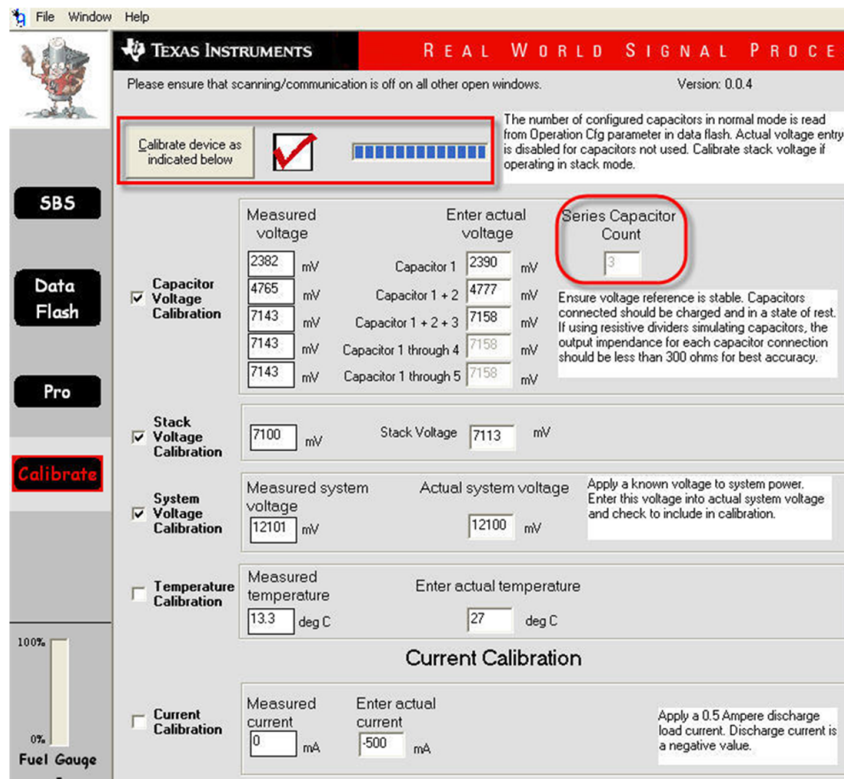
File Window Help

TEXAS INSTRUMENTS

REAL WORLD SIGNAL PROCE

Please ensure that scanning/communication is off on all other open windows.

Version: 0.0.4

Calibrate device as indicated below

The number of configured capacitors in normal mode is read from Operation Cfg parameter in data flash. Actual voltage entry is disabled for capacitors not used. Calibrate stack voltage if operating in stack mode.

SBS

Data Flash

Pro

Calibrate

Capacitor Voltage Calibration

Measured voltage

Enter actual voltage

Series Capacitor Count

3

| 2382 | mV | Capacitor 1 | 2390 | mV |
|---|---|---|---|---|
| 4765 | mV | Capacitor 1 + 2 | 4777 | mV |
| 7143 | mV | Capacitor 1 + 2 + 3 | 7158 | mV |
| 7143 | mV | Capacitor 1 through 4 | 7158 | mV |
| 7143 | mV | Capacitor 1 through 5 | 7158 | mV |

Ensure voltage reference is stable. Capacitors connected should be charged and in a state of rest. If using resistive dividers simulating capacitors, the output impendance for each capacitor connection should be less than 300 ohms for best accuracy.

Stack Voltage Calibration

7100 mV

Stack Voltage 7113 mV

System Voltage Calibration

Measured system voltage

12101 mV

Actual system voltage

12100 mV

Apply a known voltage to system power. Enter this voltage into actual system voltage and check to include in calibration.

Temperature Calibration

Measured temperature

13.3 deg C

Enter actual temperature

27 deg C

Current Calibration

Current Calibration

Measured current

0 mA

Enter actual current

-500 mA

Apply a 0.5 Ampere discharge load current. Discharge current is a negative value.

100%

0%

Fuel Gauge